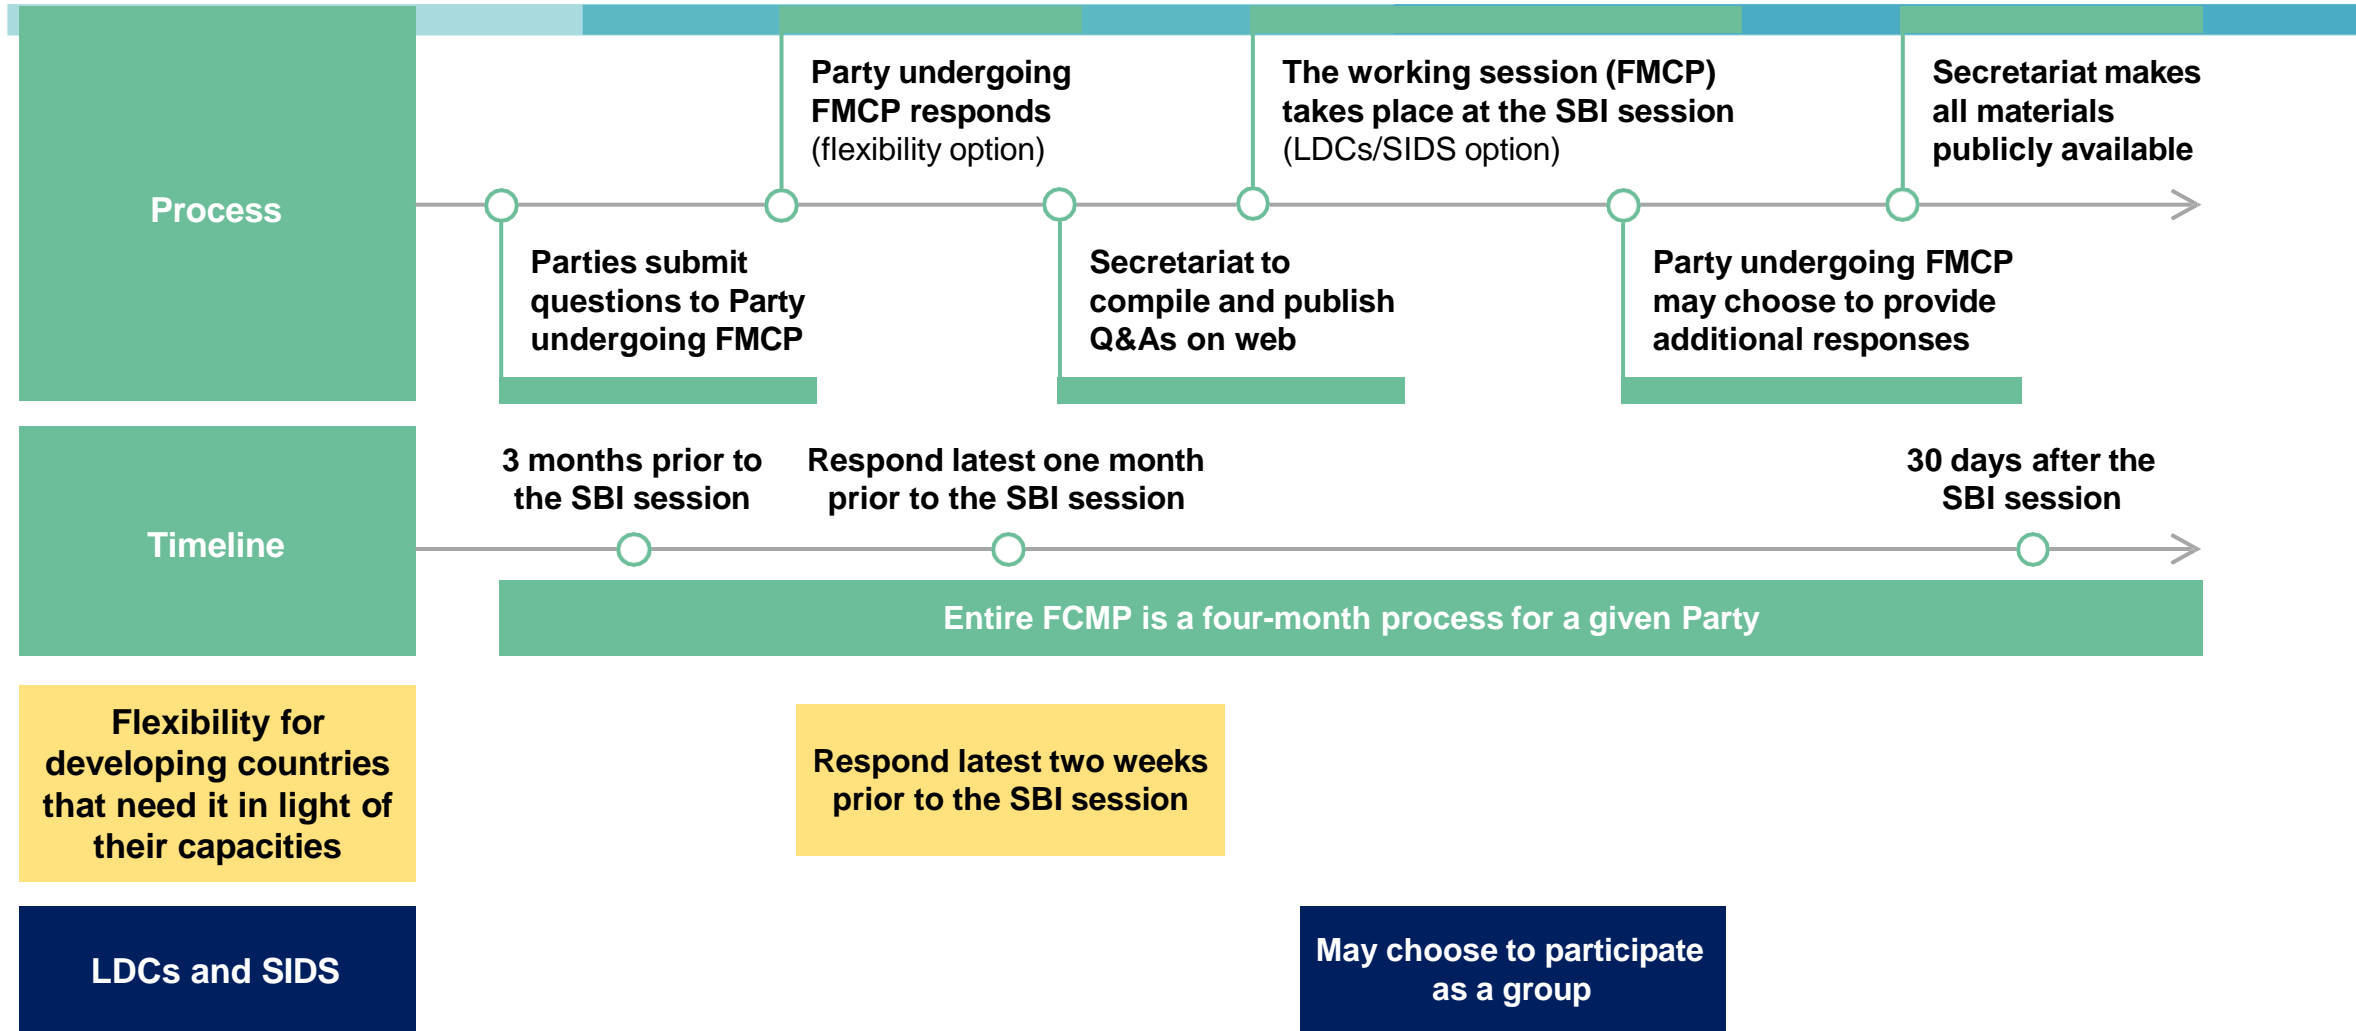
Process

Party undergoing FMCP responds (flexibility option)

The working session (FMCP) takes place at the SBI session (LDCs/SIDS option)

Secretariat makes all materials publicly available

Parties submit questions to Party undergoing FMCP

Secretariat to compile and publish Q&As on web

Party undergoing FMCP may choose to provide additional responses

Timeline

3 months prior to the SBI session

Respond latest one month prior to the SBI session

30 days after the SBI session

Entire FCMP is a four-month process for a given Party

Flexibility for developing countries that need it in light of their capacities

Respond latest two weeks prior to the SBI session

LDCs and SIDS

May choose to participate as a group